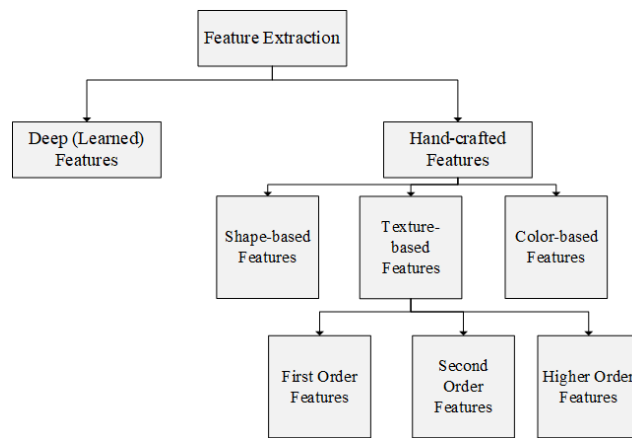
Feature Extraction

Deep (Learned) Features

Hand-crafted Features

Shape-based Features

Texture-based Features

Color-based Features

First Order Features

Second Order Features

Higher Order Features